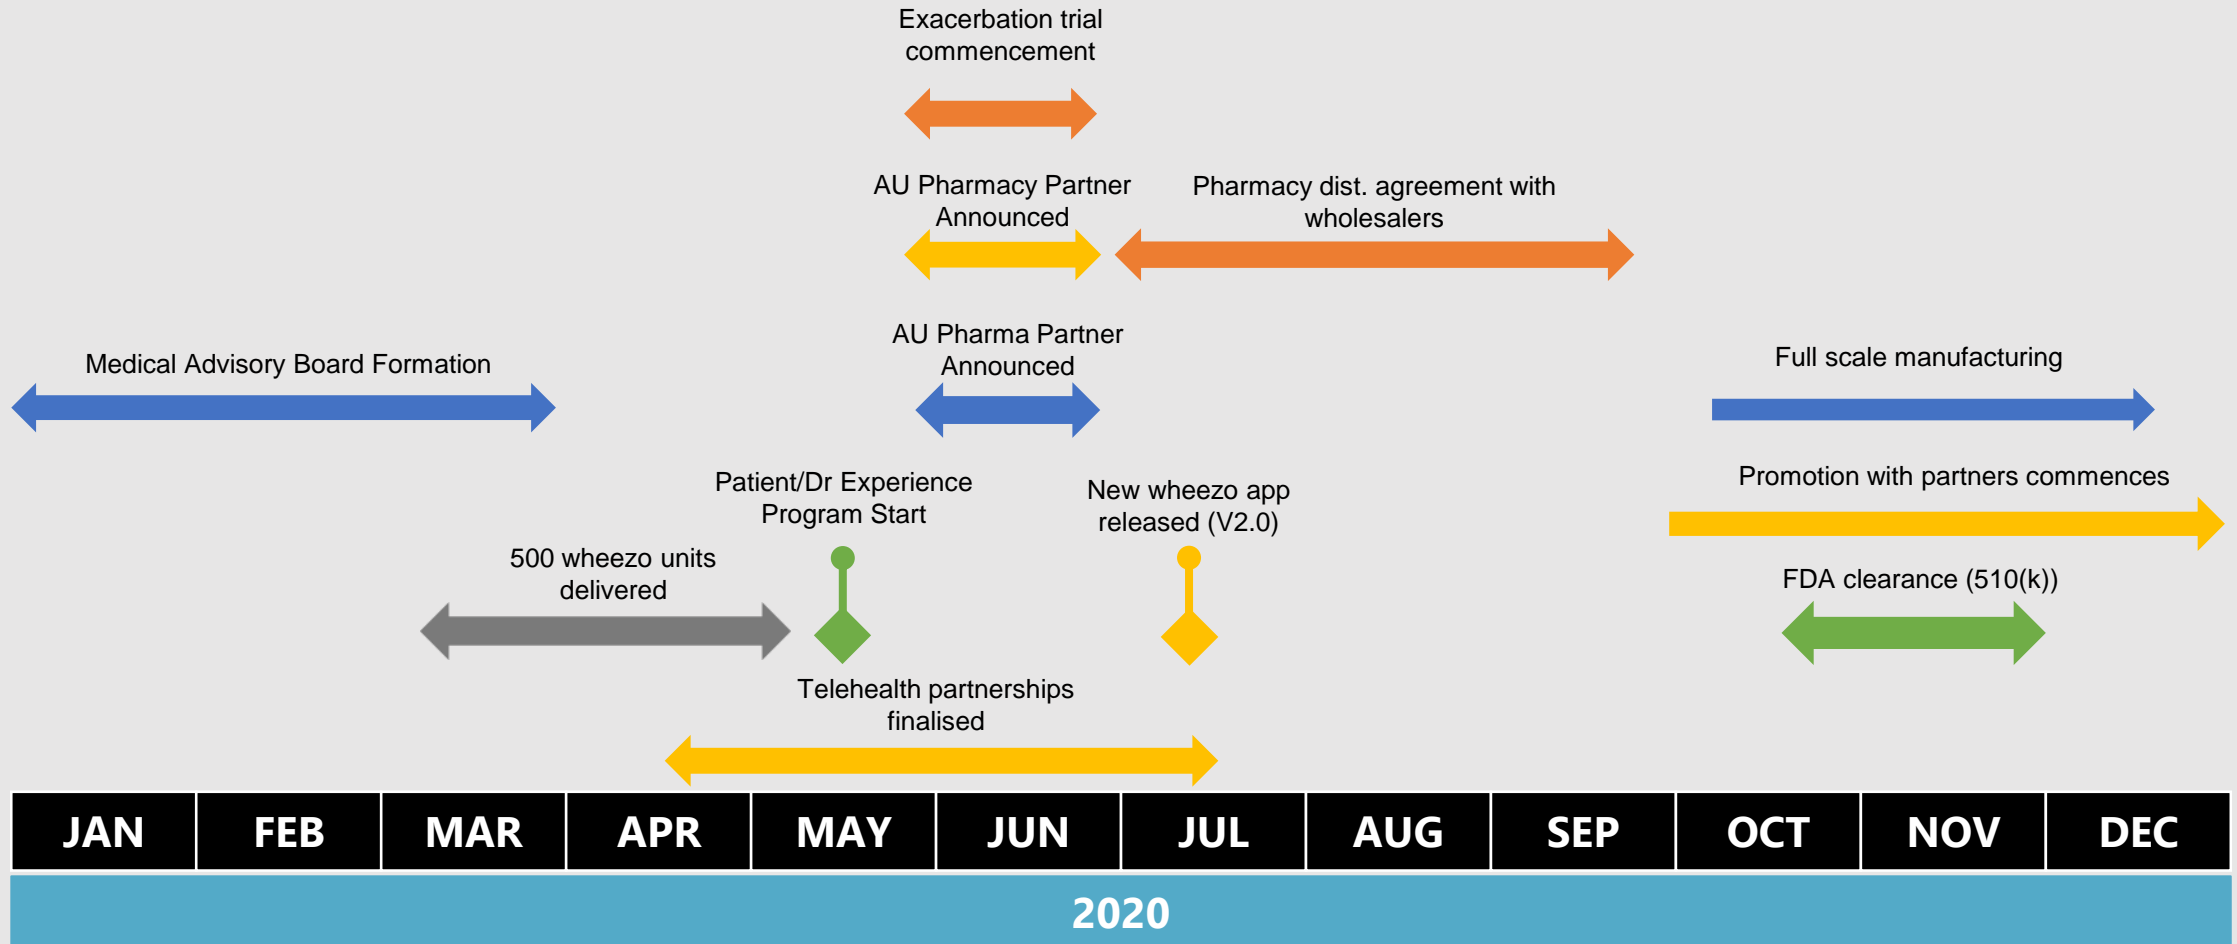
Exacerbation trial commencement

AU Pharmacy Partner Announced

Pharmacy dist. agreement with wholesalers

AU Pharma Partner Announced

Medical Advisory Board Formation

Full scale manufacturing

Patient/Dr Experience Program Start

New wheezo app released (V2.0)

Promotion with partners commences

500 wheezo units delivered

FDA clearance (510(k))

Telehealth partnerships finalised

| JAN | FEB | MAR | APR | MAY | JUN | JUL | AUG | SEP | OCT | NOV | DEC |
|---|---|---|---|---|---|---|---|---|---|---|---|

2020